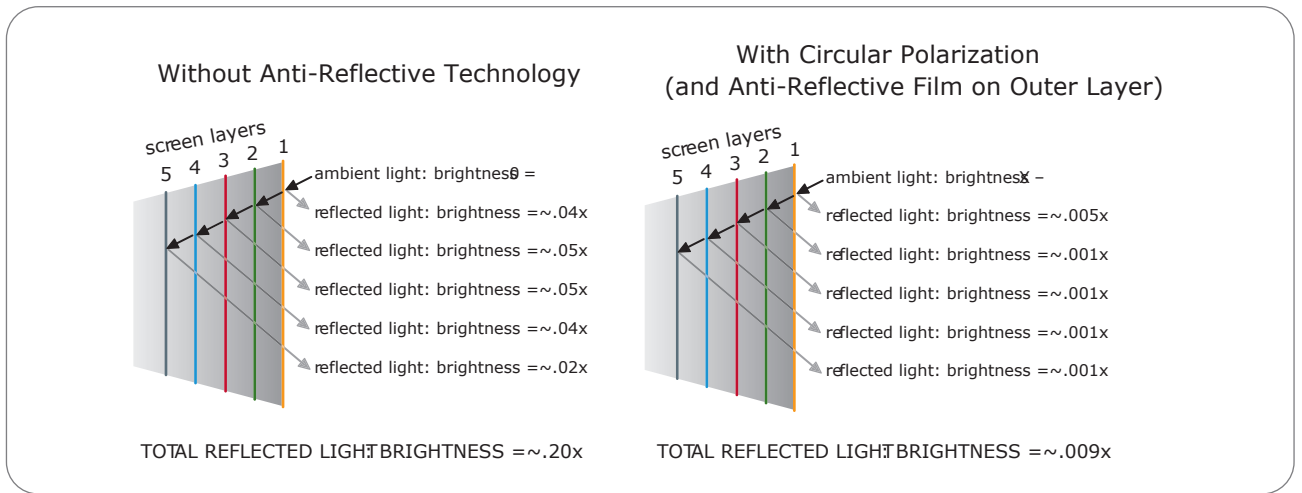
Without Anti-Reflective Technology

screen layers
5 4 3 2 1

ambient light: brightness =

reflected light: brightness =~.04x

reflected light: brightness =~.05x

reflected light: brightness =~.05x

reflected light: brightness =~.04x

reflected light: brightness =~.02x

TOTAL REFLECTED LIGHT BRIGHTNESS =~.20x

With Circular Polarization
(and Anti-Reflective Film on Outer Layer)

screen layers
5 4 3 2 1

ambient light: brightness X –

reflected light: brightness =~.005x

reflected light: brightness =~.001x

reflected light: brightness =~.001x

reflected light: brightness =~.001x

reflected light: brightness =~.001x

TOTAL REFLECTED LIGHT BRIGHTNESS =~.009x